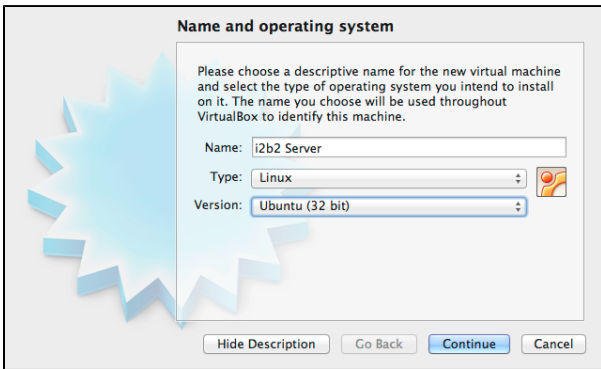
Name and operating system

Please choose a descriptive name for the new virtual machine and select the type of operating system you intend to install on it. The name you choose will be used throughout VirtualBox to identify this machine.

Name: i2b2 Server

Type: Linux

Version: Ubuntu (32 bit)

Hide Description

Go Back

Continue

Cancel